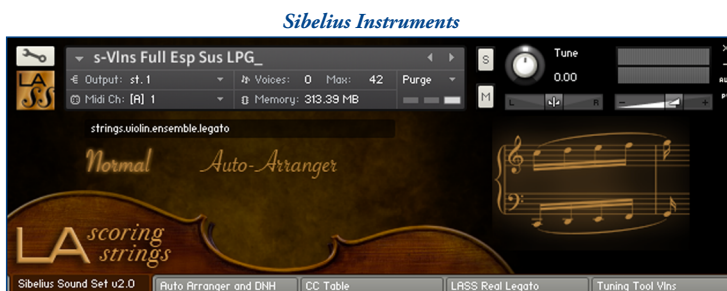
Sibelius Instruments

LA SS

s-Vlns Full Esp Sus LPG_

Output: st. 1

Voices: 0 Max: 42

Purge

Midi Ch: [A] 1

Memory: 313.39 MB

S

M

Tune

0.00

L R

strings.violin.ensemble.legato

Normal

Auto-Arranger

LA scoring strings

Sibelius Sound Set v2.0

Auto Arranger and DNH

CC Table

LASS Real Legato

Tuning Tool Vlns